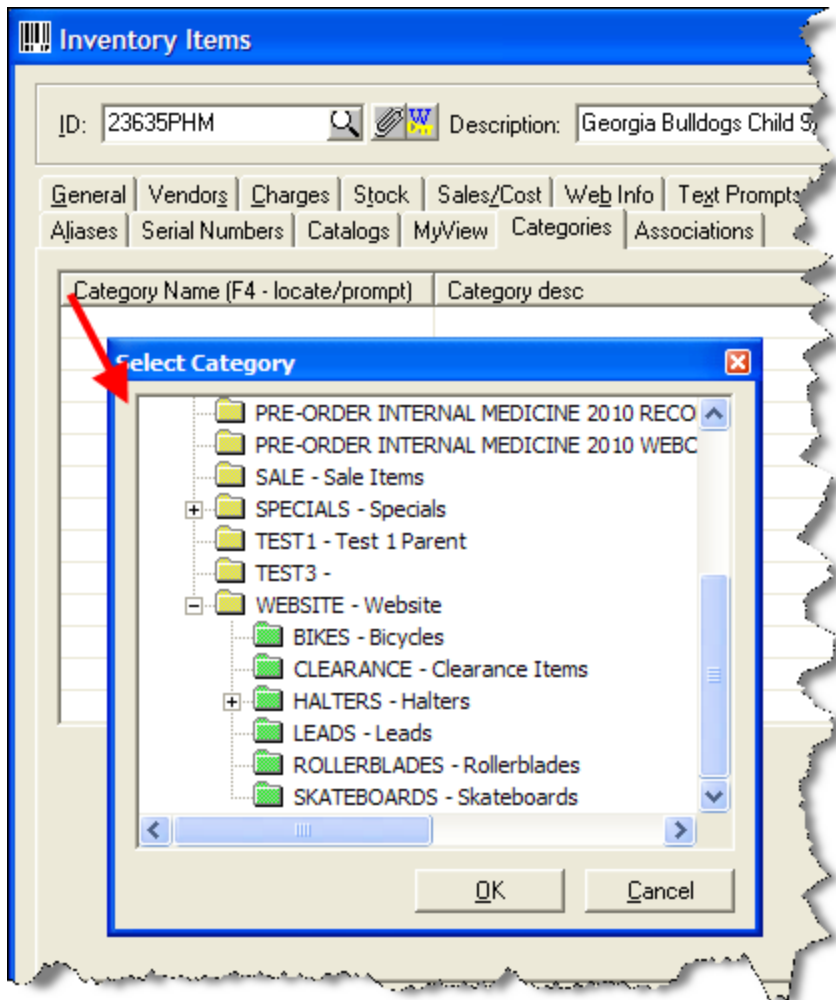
Inventory Items

ID: 23635PHM

Description: Georgia Bulldogs Child S

General | Vendors | Charges | Stock | Sales/Cost | Web Info | Text Prompts
Aliases | Serial Numbers | Catalogs | MyView | Categories | Associations

| Category Name (F4 - locate/prompt) | Category desc |
|---|---|

Select Category

PRE-ORDER INTERNAL MEDICINE 2010 RECO
PRE-ORDER INTERNAL MEDICINE 2010 WEBC
SALE - Sale Items
SPECIALS - Specials
TEST1 - Test 1 Parent
TEST3 -
WEBSITE - Website
BIKES - Bicycles
CLEARANCE - Clearance Items
HALTERS - Halters
LEADS - Leads
ROLLERBLADES - Rollerblades
SKATEBOARDS - Skateboards

OK

Cancel